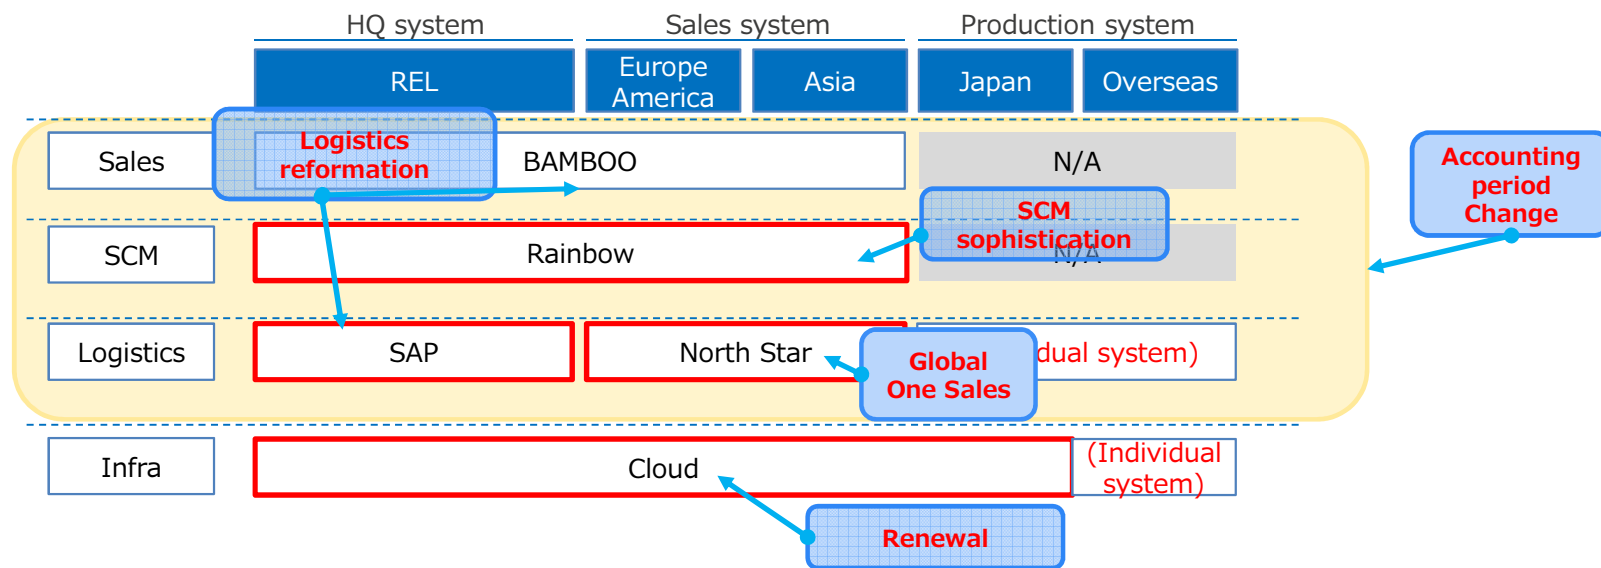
| | HQ system | Sales system | | Production system | |
|---|---|---|---|---|---|
| | REL | Europe America | Asia | Japan | Overseas |
| Sales | BAMBOO | | | N/A | |
| SCM | Rainbow | | | N/A | |
| Logistics | SAP | North Star | | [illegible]dual system) | |
| Infra | Cloud | | | (Individual system) | |

Logistics reformation

SCM sophistication

Accounting period Change

Global One Sales

Renewal